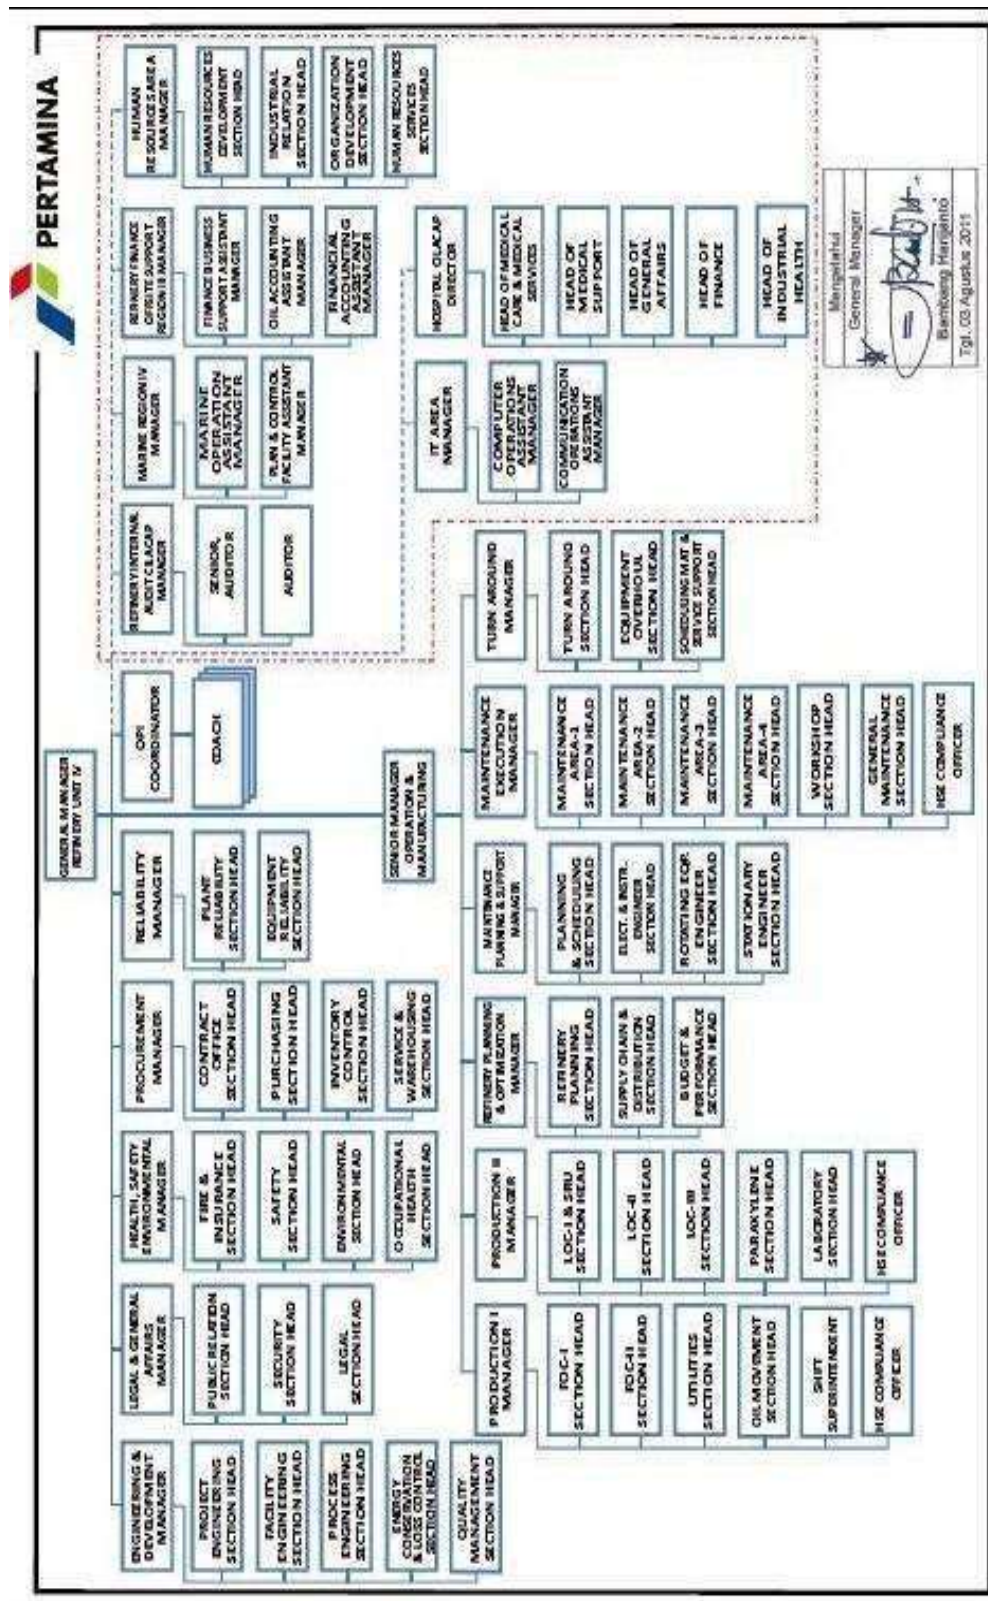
PERTAMINA

GENERAL MANAGER REFINERY UNIT IV

OPI COORDINATOR

COACH

REFINERY INTERNAL AUDIT CILACAP MANAGER

SENIOR AUDITOR

AUDITOR

MARINE REGION IV MANAGER

MARINE OPERATION ASSISTANT MANAGER

PLAN & CONTROL FACILITY ASSISTANT MANAGER

REFINERY FINANCE OFFSITE SUPPORT REGION IV MANAGER

FINANCE BUSINESS SUPPORT ASSISTANT MANAGER

OIL ACCOUNTING ASSISTANT MANAGER

FINANCIAL ACCOUNTING ASSISTANT MANAGER

HUMAN RESOURCES AREA MANAGER

HUMAN RESOURCES DEVELOPMENT SECTION HEAD

INDUSTRIAL RELATION SECTION HEAD

ORGANIZATION DEVELOPMENT SECTION HEAD

HUMAN RESOURCES SERVICES SECTION HEAD

IT AREA MANAGER

COMPUTER OPERATIONS ASSISTANT MANAGER

COMMUNICATION OPERATIONS ASSISTANT MANAGER

HOSPITAL CILACAP DIRECTOR

HEAD OF MEDICAL CARE & MEDICAL SERVICES

HEAD OF MEDICAL SUPPORT

HEAD OF GENERAL AFFAIRS

HEAD OF FINANCE

HEAD OF INDUSTRIAL HEALTH

Mengetahui
General Manager
Bambang Harjanto
Tgl. 03 Agustus 2011

RELIABILITY MANAGER

PLANT RELIABILITY SECTION HEAD

EQUIPMENT RELIABILITY SECTION HEAD

PROCUREMENT MANAGER

CONTRACT OFFICE SECTION HEAD

PURCHASING SECTION HEAD

INVENTORY CONTROL SECTION HEAD

SERVICE & WAREHOUSING SECTION HEAD

HEALTH, SAFETY, ENVIRONMENTAL MANAGER

FIRE & INSURANCE SECTION HEAD

SAFETY SECTION HEAD

ENVIRONMENTAL SECTION HEAD

OCCUPATIONAL HEALTH SECTION HEAD

LEGAL & GENERAL AFFAIRS MANAGER

PUBLIC RELATION SECTION HEAD

SECURITY SECTION HEAD

LEGAL SECTION HEAD

ENGINEERING & DEVELOPMENT MANAGER

PROJECT ENGINEERING SECTION HEAD

FACILITY ENGINEERING SECTION HEAD

PROCESS ENGINEERING SECTION HEAD

ENERGY CONSERVATION & LOSS CONTROL SECTION HEAD

QUALITY MANAGEMENT SECTION HEAD

SENIOR MANAGER OPERATION & MANUFACTURING

TURN AROUND MANAGER

TURN AROUND SECTION HEAD

EQUIPMENT OVERHOUL SECTION HEAD

SCHEDULING MAT & SERVICE SUPPORT SECTION HEAD

MAINTENANCE EXECUTION MANAGER

MAINTENANCE AREA-1 SECTION HEAD

MAINTENANCE AREA-2 SECTION HEAD

MAINTENANCE AREA-3 SECTION HEAD

MAINTENANCE AREA-4 SECTION HEAD

WORKSHOP SECTION HEAD

GENERAL MAINTENANCE SECTION HEAD

HSE COMPLIANCE OFFICER

MAINTENANCE PLANNING & SUPPORT MANAGER

PLANNING & SCHEDULING SECTION HEAD

ELECT. & INSTR. ENGINEER SECTION HEAD

ROTATING EQP. ENGINEER SECTION HEAD

STATIONARY ENGINEER SECTION HEAD

REFINERY PLANNING & OPTIMIZATION MANAGER

REFINERY PLANNING SECTION HEAD

SUPPLY CHAIN & DISTRIBUTION SECTION HEAD

BUDGET & PERFORMANCE SECTION HEAD

PRODUCTION II MANAGER

LOC-I & SRU SECTION HEAD

LOC-II SECTION HEAD

LOC-III SECTION HEAD

PARAXYLENE SECTION HEAD

LABORATORY SECTION HEAD

HSE COMPLIANCE OFFICER

PRODUCTION I MANAGER

FOC-I SECTION HEAD

FOC-II SECTION HEAD

UTILITIES SECTION HEAD

OIL MOVEMENT SECTION HEAD

SHIFT SUPERINTENDENT

HSE COMPLIANCE OFFICER